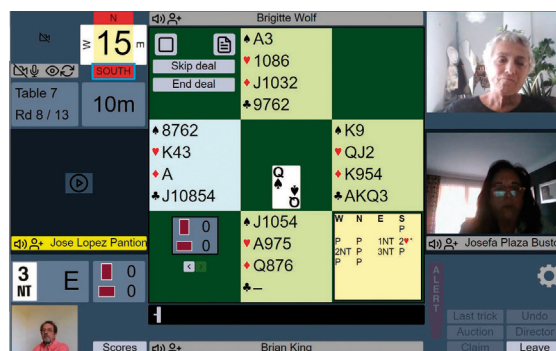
N
W 15 m
SOUTH

Brigitte Wolf

Skip deal
End deal

♠A3
♥1086
♦J1032
♣9762

Table 7
Rd 8 / 13
10m

♠8762
♥K43
♦A
♣J10854

♠K9
♥QJ2
♦K954
♣AKQ3

Q
Q

0
0

♠J1054
♥A975
♦Q876
♣–

| W | N | E | S |
|---|---|---|---|
| | | | P |
| P | P | 1NT | 2♥* |
| 2NT | P | 3NT | P |
| P | P | | |

Jose Lopez Pantion

Josefa Plaza Busto

3 NT
E
0
0

ALERT

Last trick
Undo
Auction
Director
Claim
Leave

Scores
Brian King